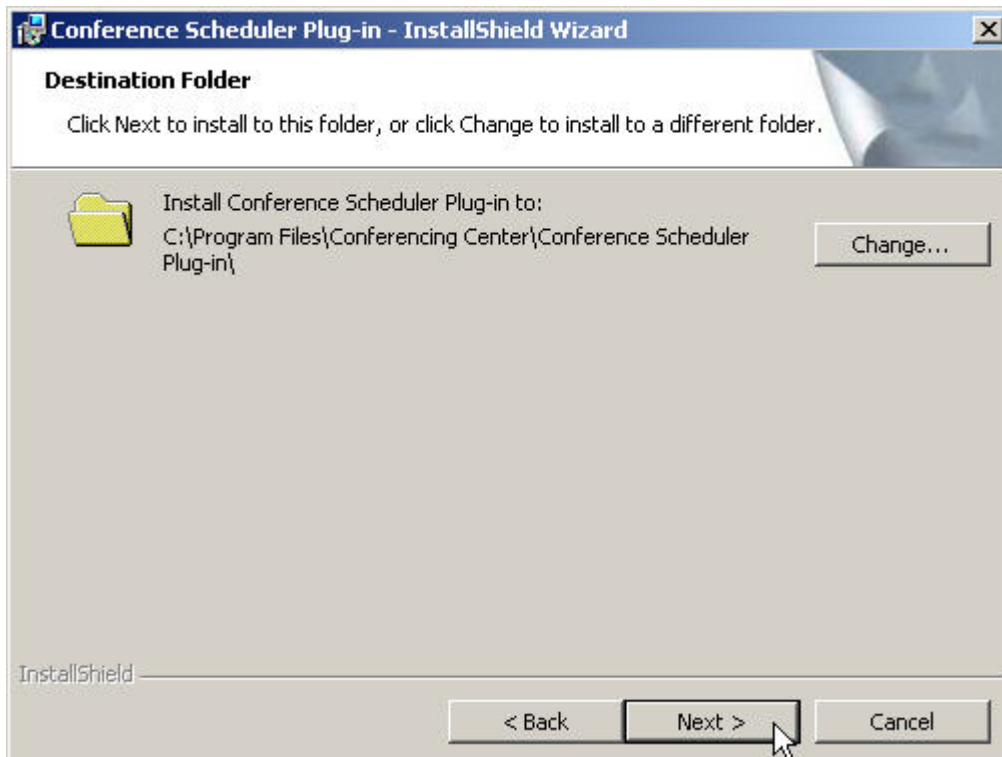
Conference Scheduler Plug-in - InstallShield Wizard

X

Destination Folder

Click Next to install to this folder, or click Change to install to a different folder.

Install Conference Scheduler Plug-in to:
C:\Program Files\Conferencing Center\Conference Scheduler Plug-in\

Change...

InstallShield

< Back

Next >

Cancel